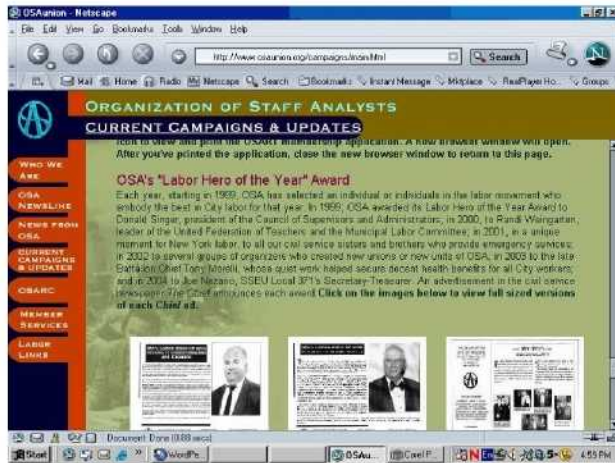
OSAunion - Netscape

File Edit View Go Bookmarks Tools Window Help

http://www.osaunion.org/campaigns/main.html

Search

Mail Home Radio Netscape Search Bookmarks Instant Message Mktplace RealPlayer Ho... Groups

ORGANIZATION OF STAFF ANALYSTS

CURRENT CAMPAIGNS & UPDATES

WHO WE ARE

OSA NEWSLINE

NEWS FROM OSA

CURRENT CAMPAIGNS & UPDATES

OSARC

MEMBER SERVICES

LABOR LINKS

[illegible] A new browser window will open. After you've printed the application, close the new browser window to return to this page.

OSA's "Labor Hero of the Year" Award

Each year, starting in 1999, OSA has selected an individual or individuals in the labor movement who embody the best in City labor for that year. In 1999, OSA awarded its Labor Hero of the Year Award to Donald Singer, president of the Council of Supervisors and Administrators; in 2000, to Randi Weingarten, leader of the United Federation of Teachers and the Municipal Labor Committee; in 2001, in a unique moment for New York labor, to all our civil service sisters and brothers who provide emergency services; in 2002 to several groups of organizers who created new unions or new units of OSA; in 2003 to the late Battalion Chief Tony Morelli, whose quiet work helped secure decent health benefits for all City workers; and in 2004 to Joe Nezano, SSEU Local 371's Secretary-Treasurer. An advertisement in the civil service newspaper The Chief announces each award. Click on the images below to view full sized versions of each Chief ad.

Document: Done (0.88 secs)

Start

OSAu...

Corel P...

4:55 PM